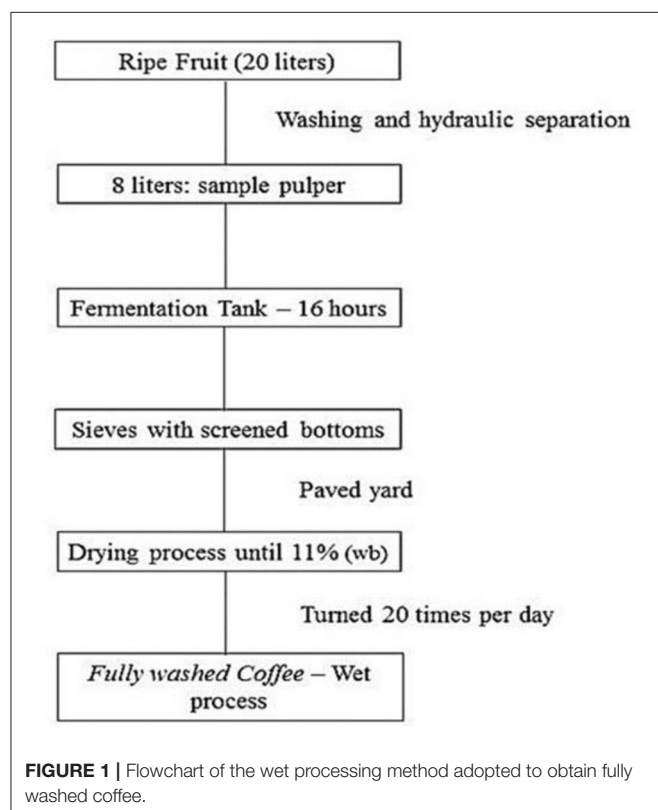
Ripe Fruit (20 liters)

Washing and hydraulic separation

8 liters: sample pulper

Fermentation Tank – 16 hours

Sieves with screened bottoms

Paved yard

Drying process until 11% (wb)

Turned 20 times per day

*Fully washed Coffee* – Wet process

**FIGURE 1 |** Flowchart of the wet processing method adopted to obtain fully washed coffee.